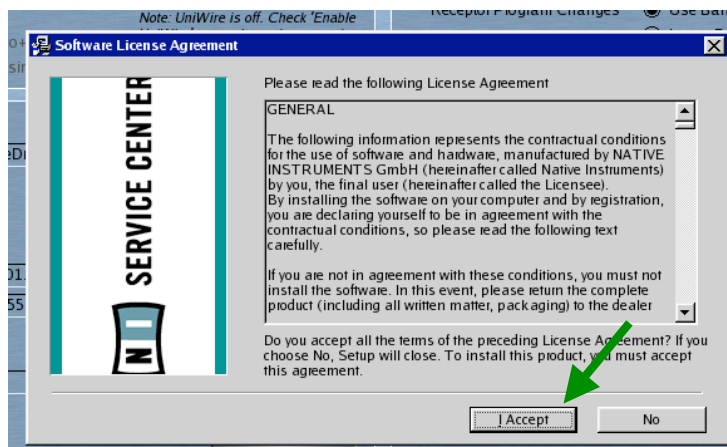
Note: UniWire is off. Check 'Enable

Receptor Program Changes

Use Ba

o+

sir

eDi

01

55

Software License Agreement

SERVICE CENTER

NI

Please read the following License Agreement

GENERAL

The following information represents the contractual conditions for the use of software and hardware, manufactured by NATIVE INSTRUMENTS GmbH (hereinafter called Native Instruments) by you, the final user (hereinafter called the Licensee).
By installing the software on your computer and by registration, you are declaring yourself to be in agreement with the contractual conditions, so please read the following text carefully.

If you are not in agreement with these conditions, you must not install the software. In this event, please return the complete product (including all written matter, packaging) to the dealer

Do you accept all the terms of the preceding License Agreement? If you choose No, Setup will close. To install this product, you must accept this agreement.

I Accept

No